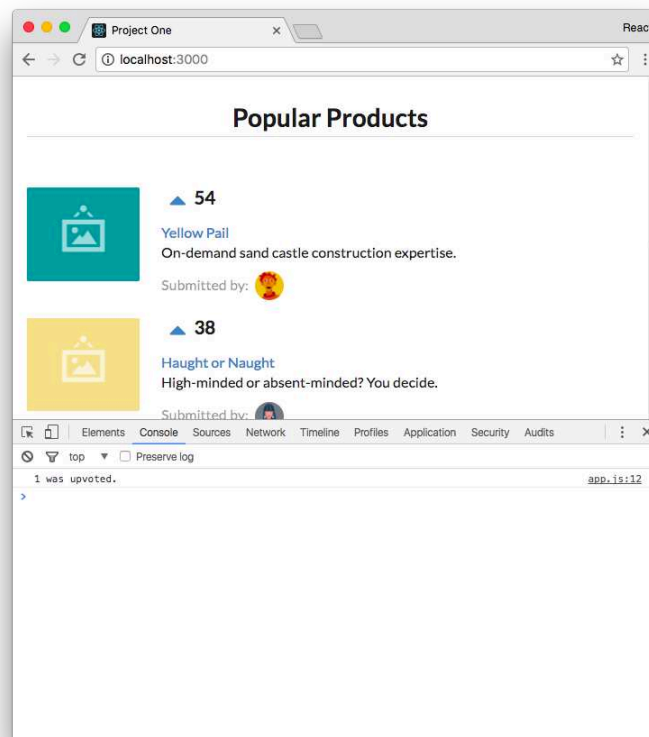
Project One ×

Reac

localhost:3000

Popular Products

54

Yellow Pail

On-demand sand castle construction expertise.

Submitted by:

38

Haught or Naught

High-minded or absent-minded? You decide.

Submitted by:

Elements Console Sources Network Timeline Profiles Application Security Audits

top ▼ Preserve log

1 was upvoted. app.js:12

>